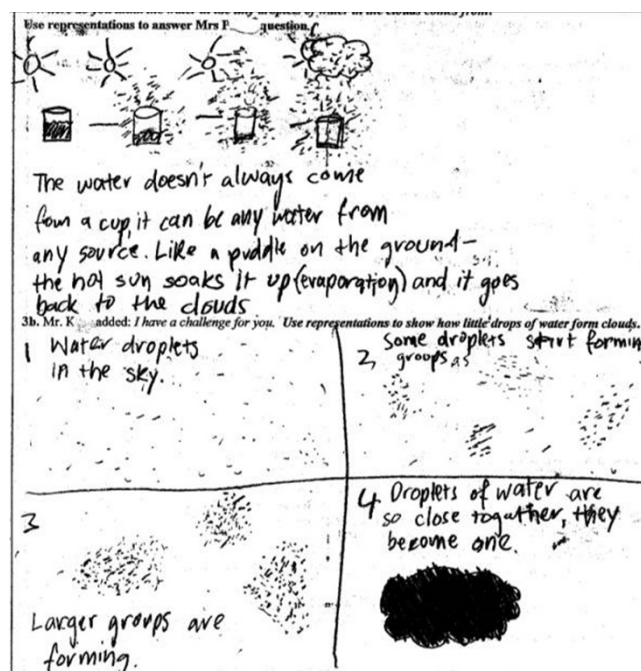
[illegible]
Use representations to answer Mrs P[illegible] question.

The water doesn't always come from a cup, it can be any water from any source. Like a puddle on the ground — the hot sun soaks it up (evaporation) and it goes back to the clouds

3b. Mr. K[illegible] added: I have a challenge for you. Use representations to show how little drops of water form clouds.

1 Water droplets in the sky.

2 Some droplets start forming groups as

3 Larger groups are forming.

4 Droplets of water are so close together, they become one.